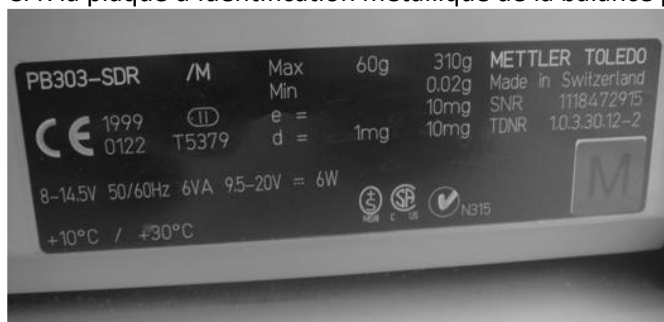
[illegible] plaque d'identification métallique de la balance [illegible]

PB303-SDR /M Max 60g 310g METTLER TOLEDO
Min 0.02g Made in Switzerland
CE 1999 0122 (II) T5379 e = 10mg SNR 1118472915
d = 1mg 10mg TDNR 1.0.3.30.12-2

8-14.5V 50/60Hz 6VA 9.5-20V ⎓ 6W
+10°C / +30°C

M

N315